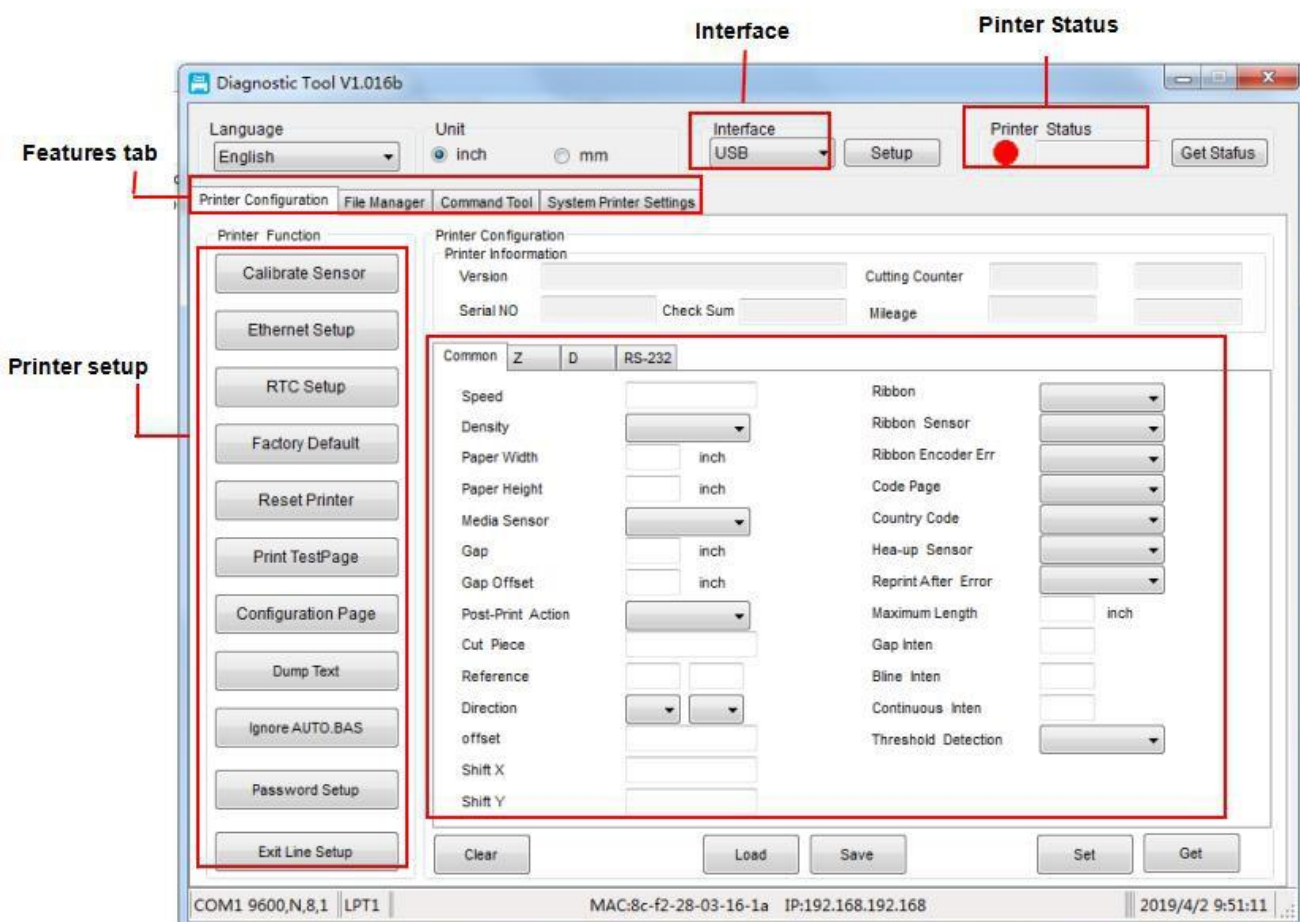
Interface

Printer Status

Diagnostic Tool V1.016b

Features tab

Language
English

Unit
inch
mm

Interface
USB

Setup

Printer Status

Get Stafus

Printer Configuration | File Manager | Command Tool | System Printer Settings

Printer setup

Printer Function

Calibrate Sensor

Ethernet Setup

RTC Setup

Factory Default

Reset Printer

Print TestPage

Configuration Page

Dump Text

Ignore AUTO.BAS

Password Setup

Exit Line Setup

Printer Configuration
Printer Infoormation
Version
Cutting Counter
Serial NO
Check Sum
Mileage

Common | Z | D | RS-232

Speed
Density
Paper Width inch
Paper Height inch
Media Sensor
Gap inch
Gap Offset inch
Post-Print Action
Cut Piece
Reference
Direction
offset
Shift X
Shift Y

Ribbon
Ribbon Sensor
Ribbon Encoder Err
Code Page
Country Code
Hea-up Sensor
Reprint After Error
Maximum Length inch
Gap Inten
Bline Inten
Continuous Inten
Threshold Detection

Clear
Load
Save
Set
Get

COM1 9600,N,8,1 | LPT1 | MAC:8c-f2-28-03-16-1a IP:192.168.192.168 | 2019/4/2 9:51:11